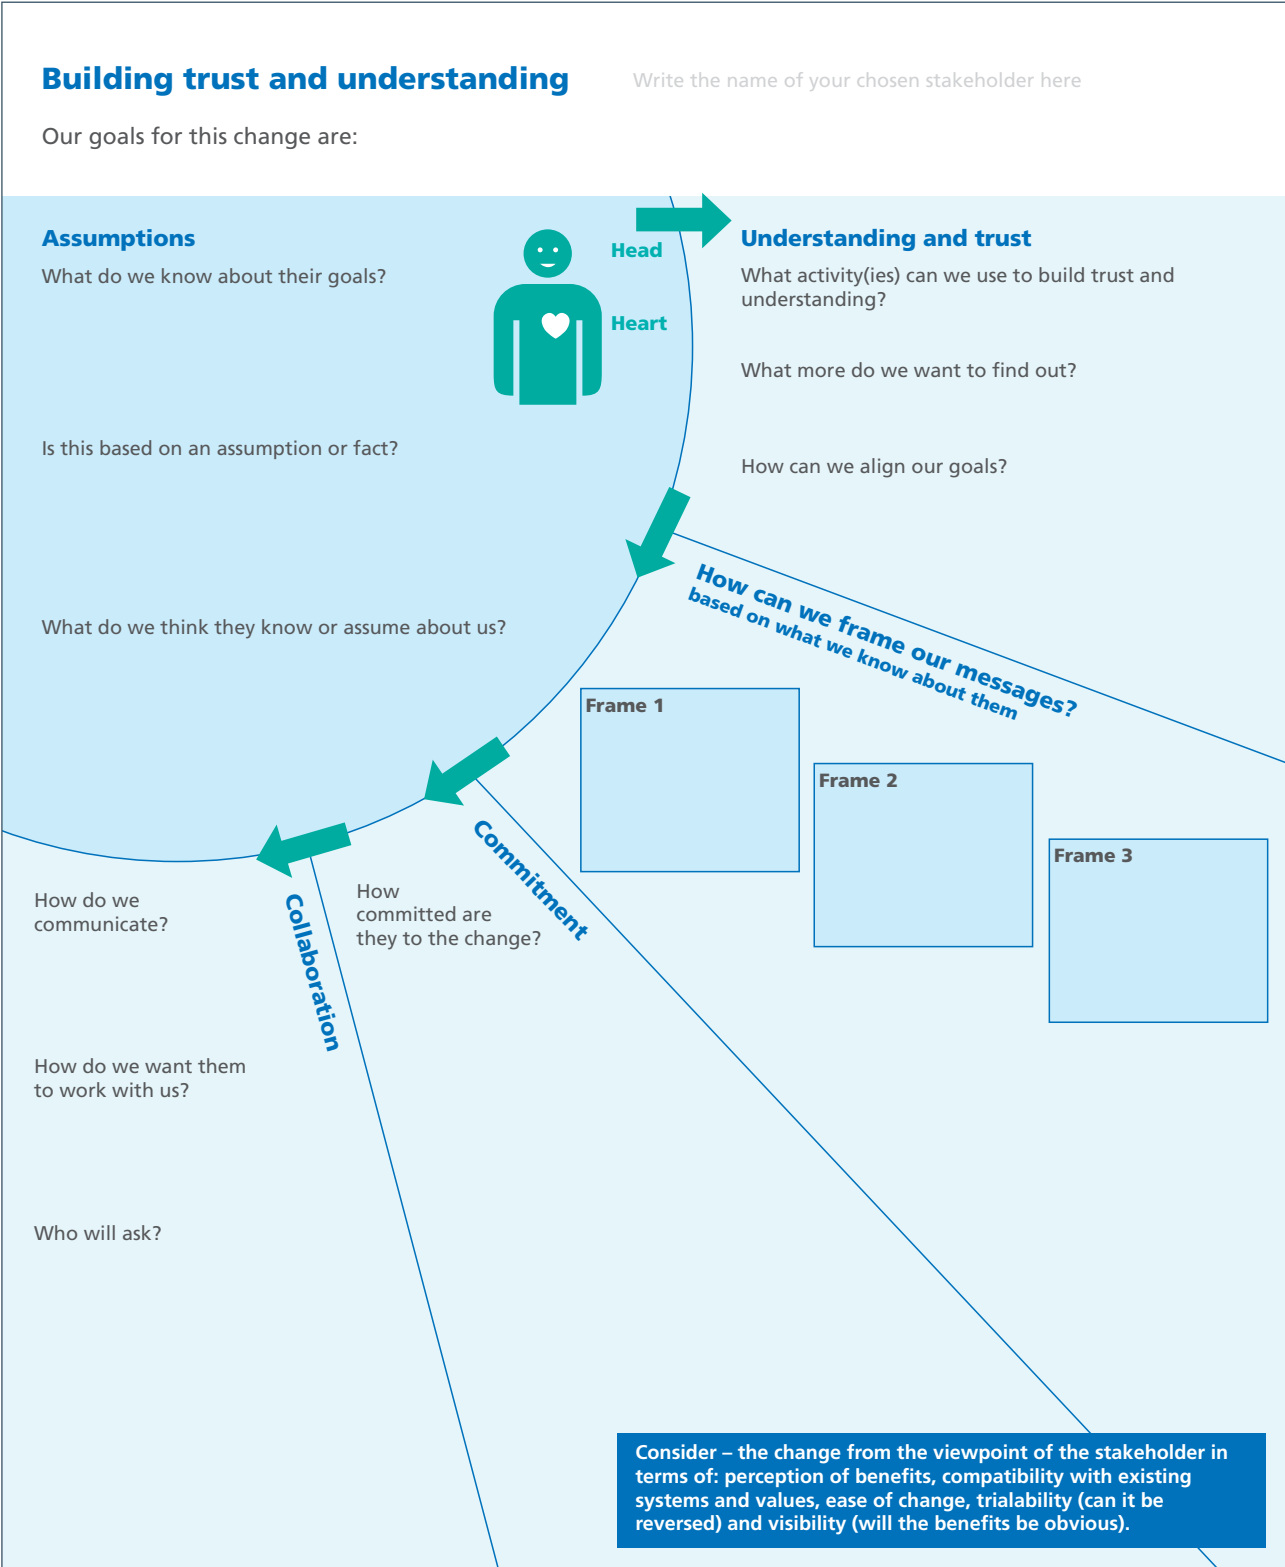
Building trust and understanding

Write the name of your chosen stakeholder here

Our goals for this change are:

Assumptions

What do we know about their goals?

Head

Heart

Is this based on an assumption or fact?

What do we think they know or assume about us?

Understanding and trust

What activity(ies) can we use to build trust and understanding?

What more do we want to find out?

How can we align our goals?

How can we frame our messages?
based on what we know about them

Frame 1

Frame 2

Frame 3

Commitment

How committed are they to the change?

Collaboration

How do we communicate?

How do we want them to work with us?

Who will ask?

Consider – the change from the viewpoint of the stakeholder in terms of: perception of benefits, compatibility with existing systems and values, ease of change, trialability (can it be reversed) and visibility (will the benefits be obvious).